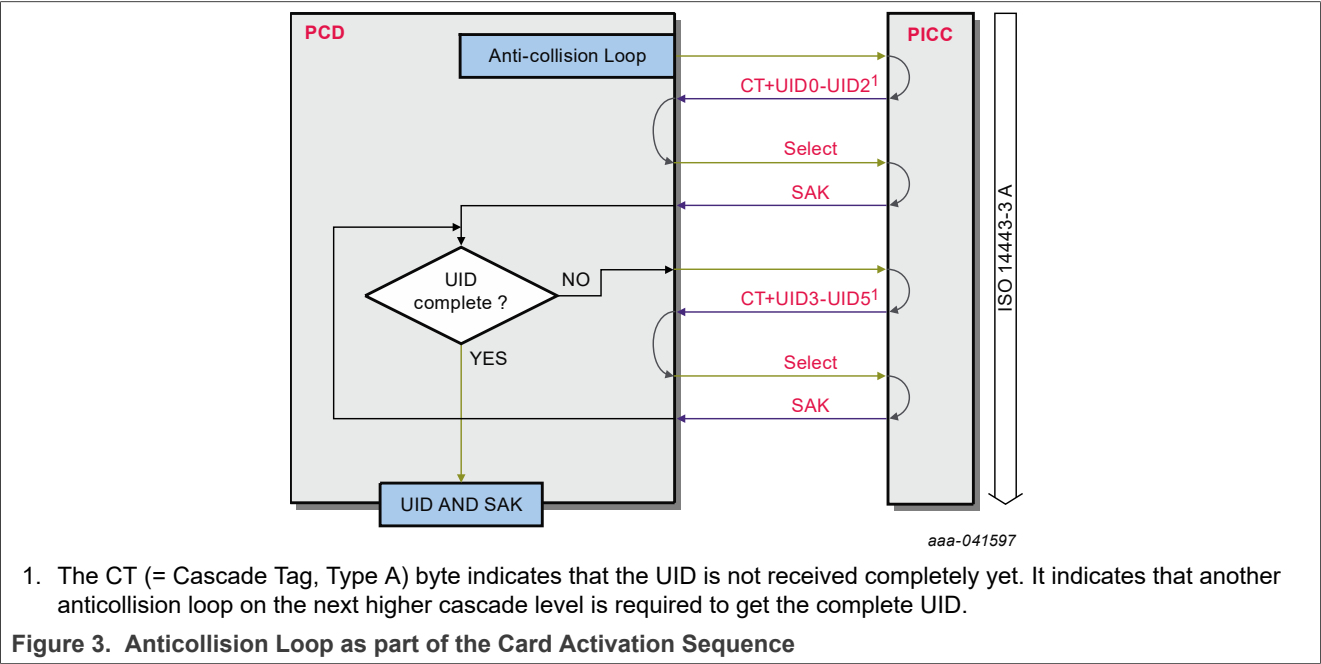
PCD

Anti-collision Loop

PICC

CT+UID0-UID2$^1$

Select

SAK

UID complete ?

NO

CT+UID3-UID5$^1$

YES

Select

SAK

UID AND SAK

ISO 14443-3 A

aaa-041597

1. The CT (= Cascade Tag, Type A) byte indicates that the UID is not received completely yet. It indicates that another anticollision loop on the next higher cascade level is required to get the complete UID.

Figure 3. Anticollision Loop as part of the Card Activation Sequence